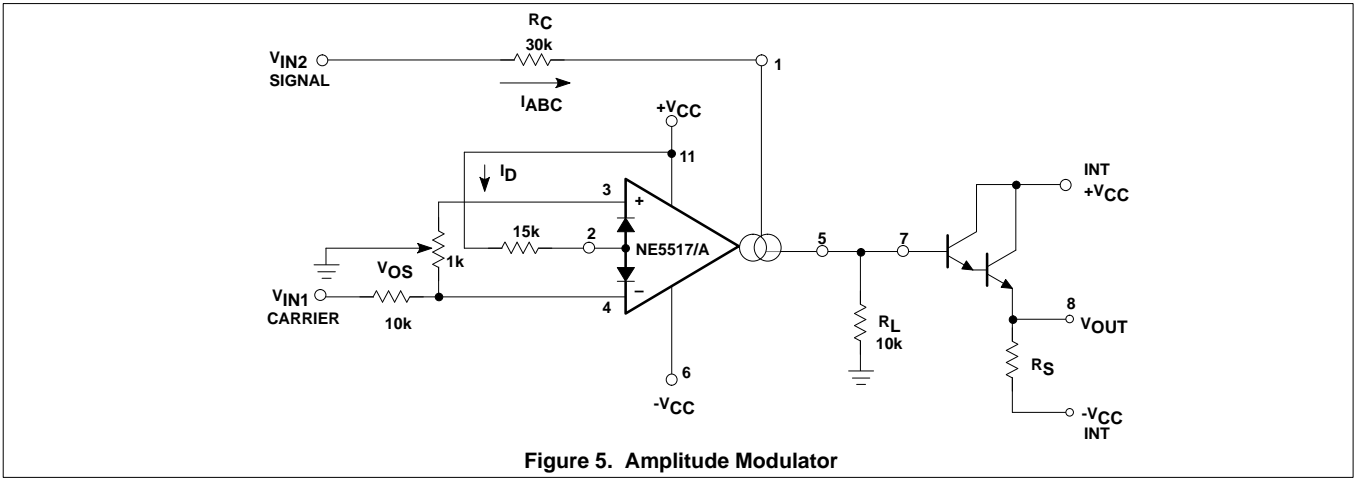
$R_C$
30k
$V_{IN2}$
SIGNAL
$I_{ABC}$
1
$+V_{CC}$
11
$I_D$
3
+
15k
2
NE5517/A
1k
$V_{OS}$
$V_{IN1}$
CARRIER
10k
–
4
6
$-V_{CC}$
5
7
$R_L$
10k
INT
$+V_{CC}$
8
$V_{OUT}$
$R_S$
$-V_{CC}$
INT

Figure 5. Amplitude Modulator